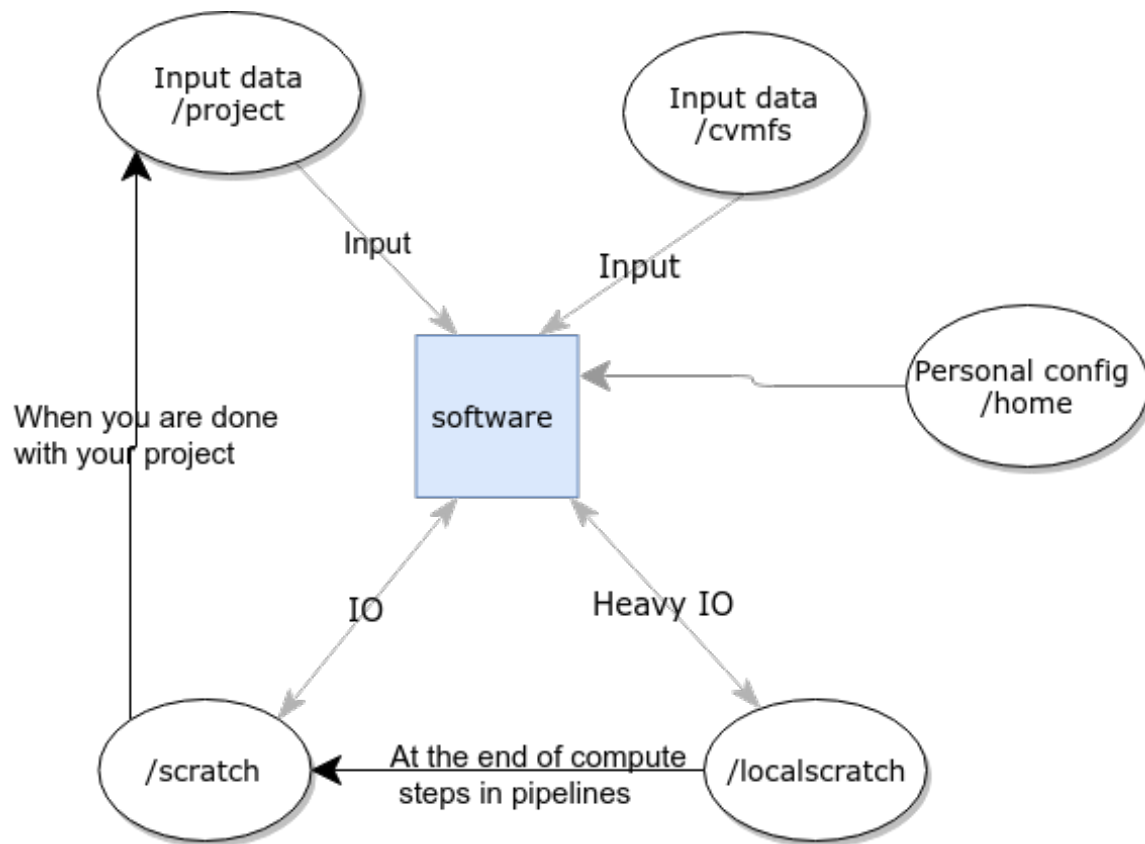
Input data
/project

Input data
/cvmfs

Input

Input

Personal config
/home

When you are done
with your project

software

IO

Heavy IO

/scratch

At the end of compute
steps in pipelines

/localscratch